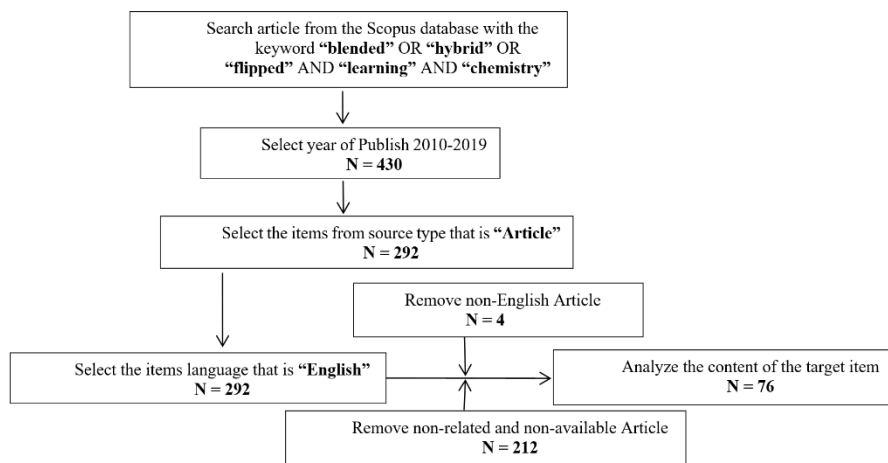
Search article from the Scopus database with the keyword **“blended”** OR **“hybrid”** OR **“flipped”** AND **“learning”** AND **“chemistry”**

Select year of Publish 2010-2019
**N = 430**

Select the items from source type that is **“Article”**
**N = 292**

Select the items language that is **“English”**
**N = 292**

Remove non-English Article
**N = 4**

Analyze the content of the target item
**N = 76**

Remove non-related and non-available Article
**N = 212**